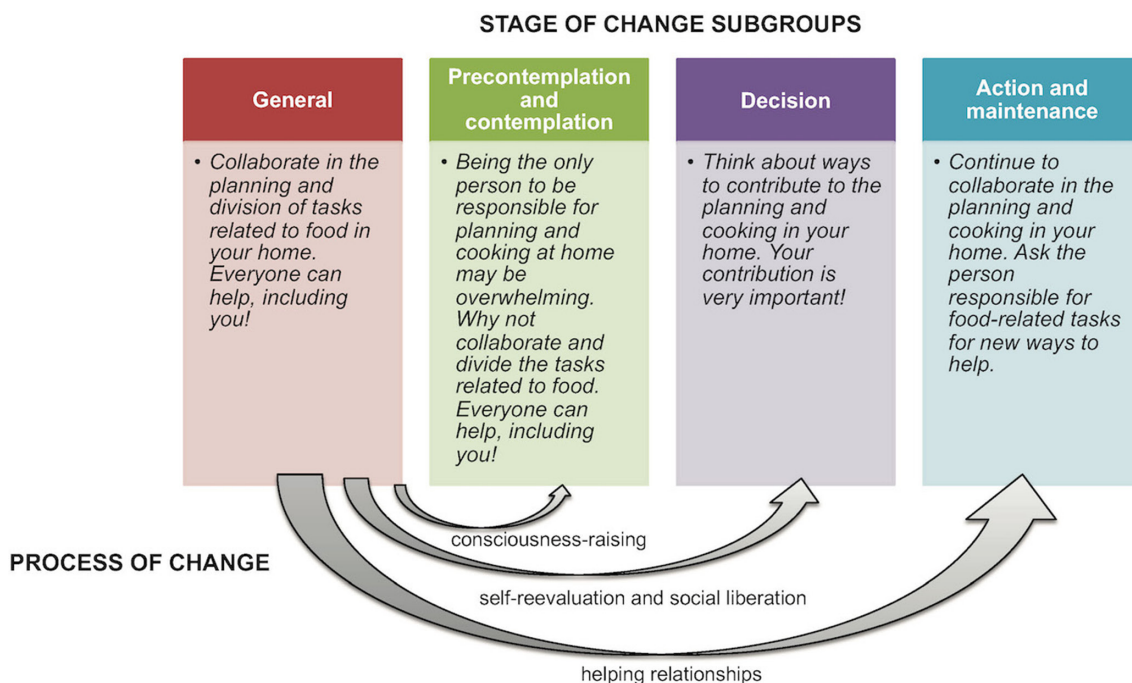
STAGE OF CHANGE SUBGROUPS

General

• Collaborate in the planning and division of tasks related to food in your home. Everyone can help, including you!

Precontemplation and contemplation

• Being the only person to be responsible for planning and cooking at home may be overwhelming. Why not collaborate and divide the tasks related to food. Everyone can help, including you!

Decision

• Think about ways to contribute to the planning and cooking in your home. Your contribution is very important!

Action and maintenance

• Continue to collaborate in the planning and cooking in your home. Ask the person responsible for food-related tasks for new ways to help.

PROCESS OF CHANGE

consciousness-raising

self-reevaluation and social liberation

helping relationships